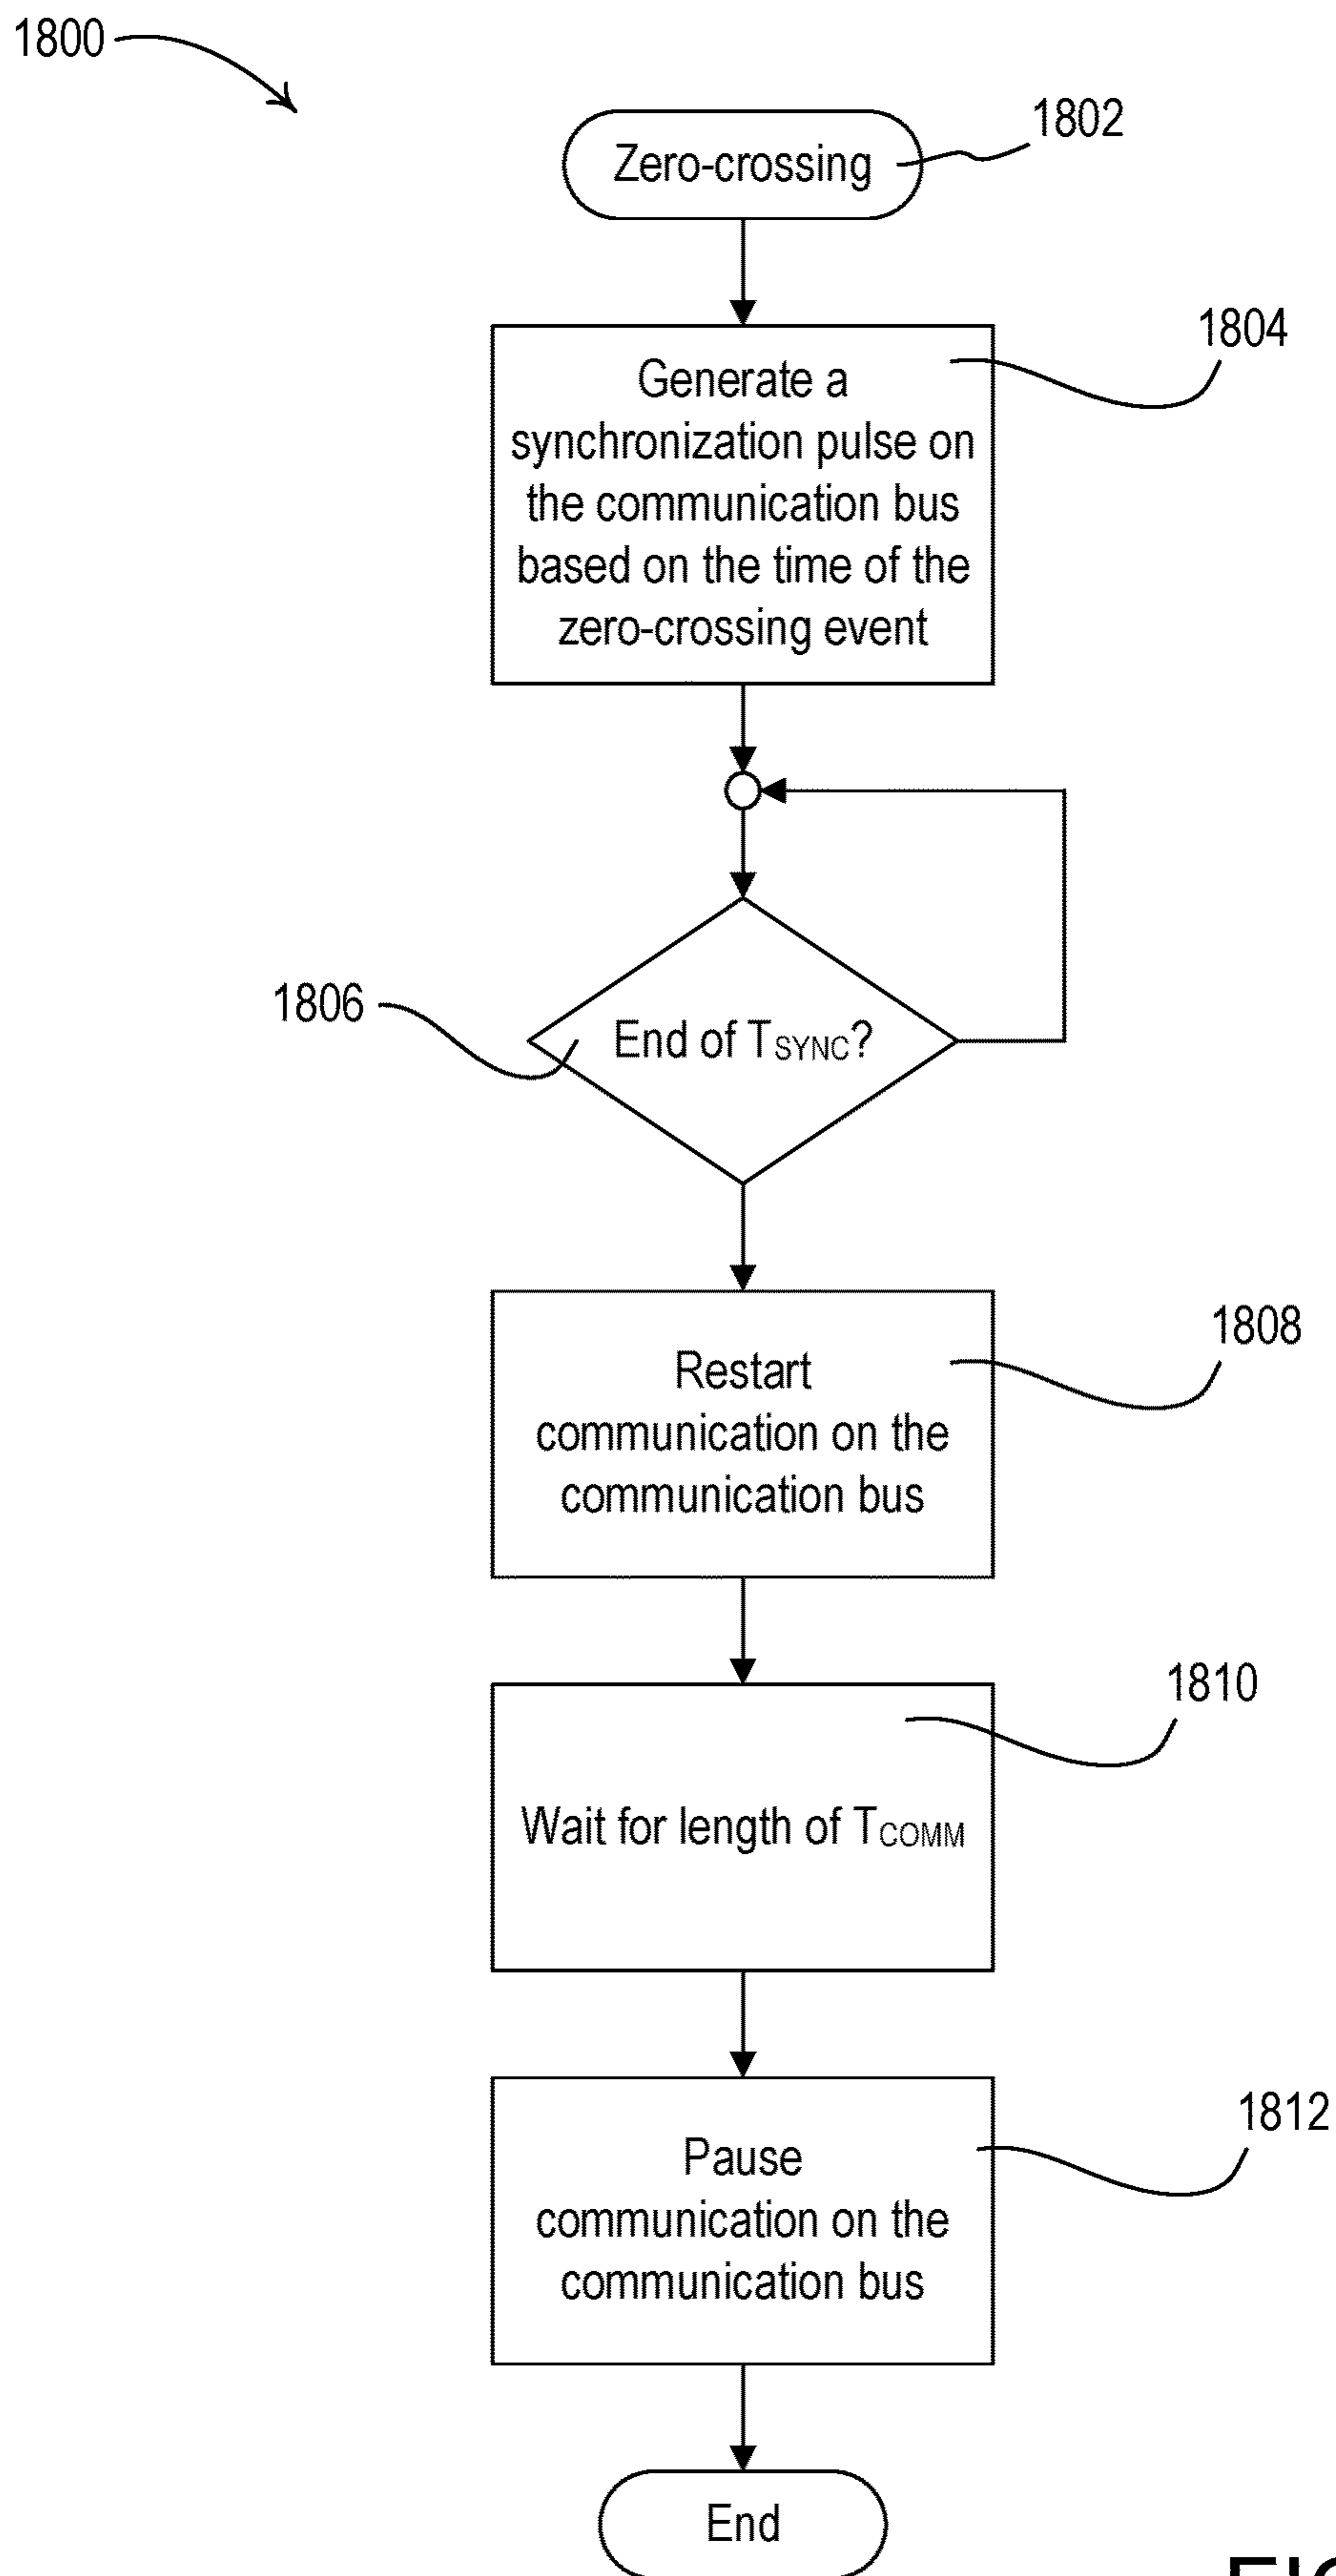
1800

1802

Zero-crossing

1804

Generate a synchronization pulse on the communication bus based on the time of the zero-crossing event

1806

End of $T_{SYNC}$?

1808

Restart communication on the communication bus

1810

Wait for length of $T_{COMM}$

1812

Pause communication on the communication bus

End

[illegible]